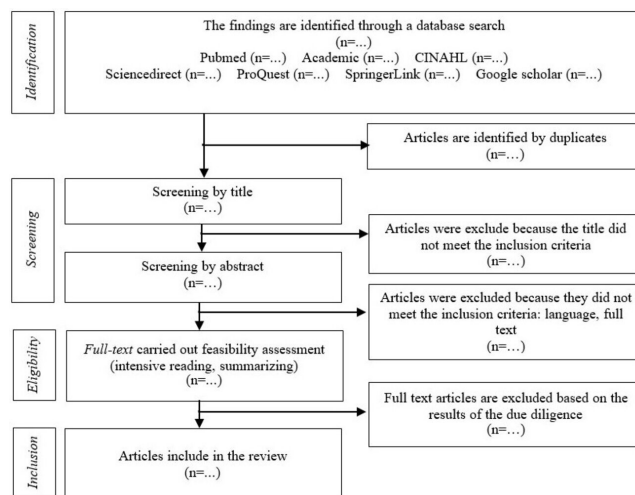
Identification

The findings are identified through a database search
(n=...)
Pubmed (n=...) Academic (n=...) CINAHL (n=...)
Sciencedirect (n=...) ProQuest (n=...) SpringerLink (n=...) Google scholar (n=...)

Articles are identified by duplicates
(n=…)

Screening

Screening by title
(n=…)

Articles were exclude because the title did not meet the inclusion criteria
(n=…)

Screening by abstract
(n=…)

Articles were excluded because they did not meet the inclusion criteria: language, full text
(n=…)

Eligibility

*Full-text* carried out feasibility assessment (intensive reading, summarizing)
(n=…)

Full text articles are excluded based on the results of the due diligence
(n=…)

Inclusion

Articles include in the review
(n=...)